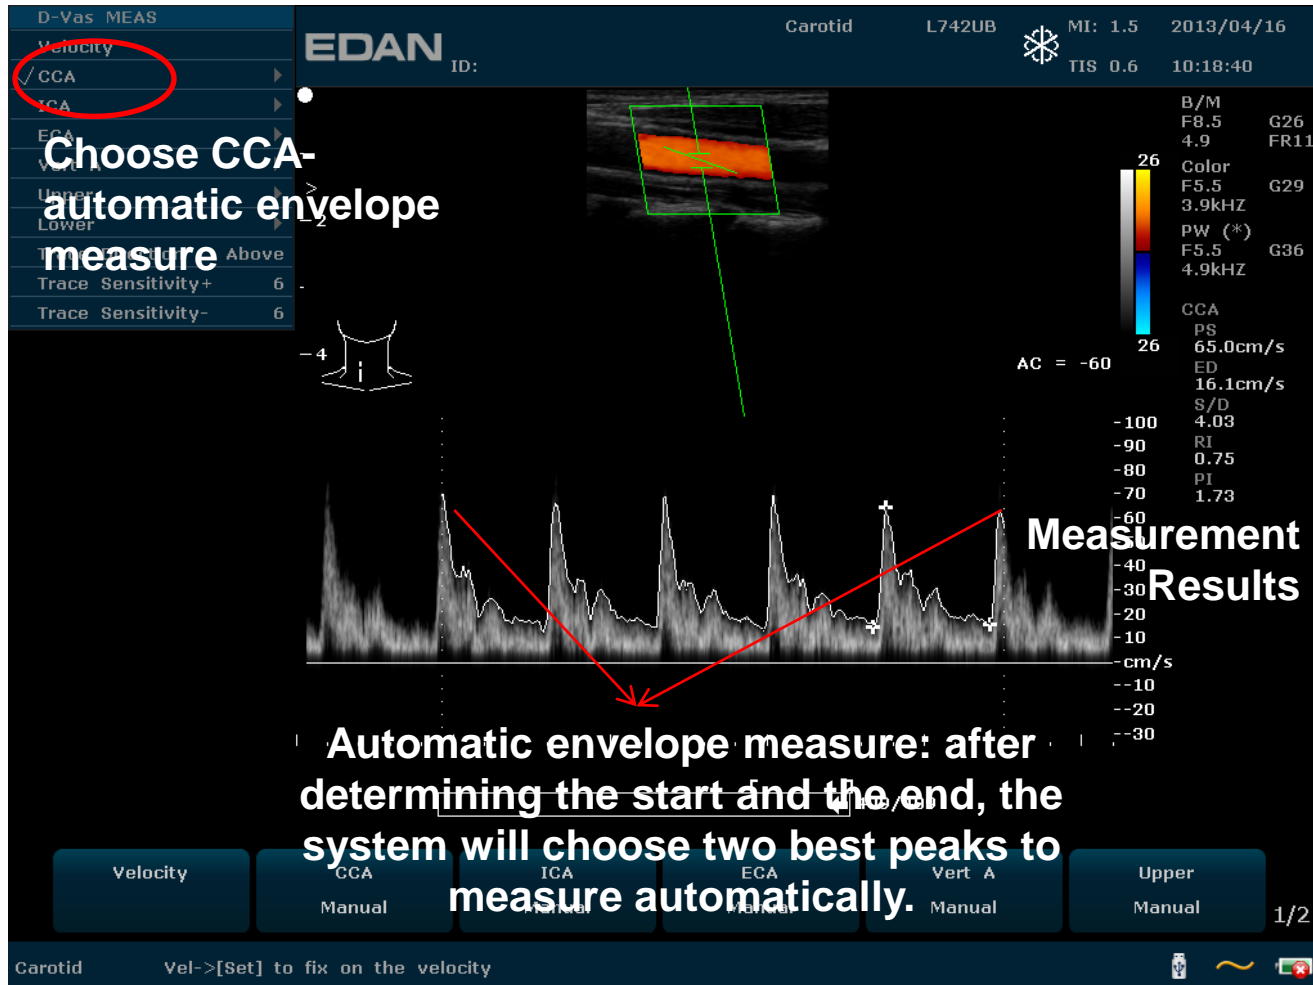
D-Vas MEAS
Velocity
√CCA
ICA
ECA
Vert A
Upper
Lower
Trace Above
Trace Sensitivity+ 6
Trace Sensitivity- 6

Choose CCA-automatic envelope measure

EDAN ID:
Carotid L742UB MI: 1.5 2013/04/16
TIS 0.6 10:18:40

B/M
F8.5 G26
4.9 FR11
26
Color
F5.5 G29
3.9kHZ
PW (*)
F5.5 G36
4.9kHZ
26
CCA
PS
65.0cm/s
ED
16.1cm/s
S/D
4.03
RI
0.75
PI
1.73

-4
AC = -60

-100
-90
-80
-70
-60
-40
-30
-20
-10
-cm/s
--10
--20
--30

Measurement Results

Automatic envelope measure: after determining the start and the end, the system will choose two best peaks to measure automatically.

Velocity
CCA
Manual
ICA
Manual
ECA
Manual
Vert A
Manual
Upper
Manual
1/2

Carotid Vel->[Set] to fix on the velocity